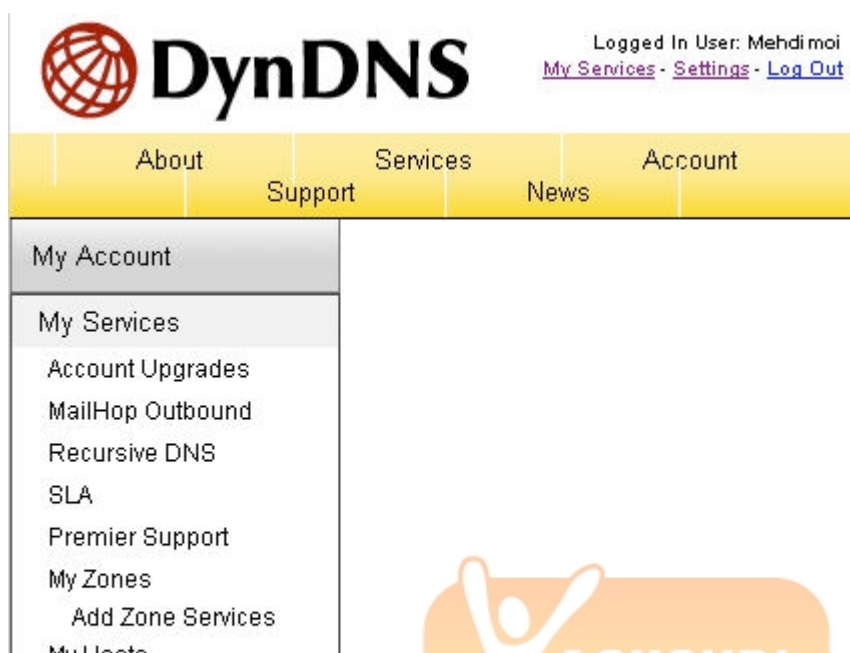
DynDNS

Logged In User: Mehdi moi
My Services - Settings - Log Out

About Services Account
Support News

My Account

My Services
Account Upgrades
MailHop Outbound
Recursive DNS
SLA
Premier Support
My Zones
Add Zone Services
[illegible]